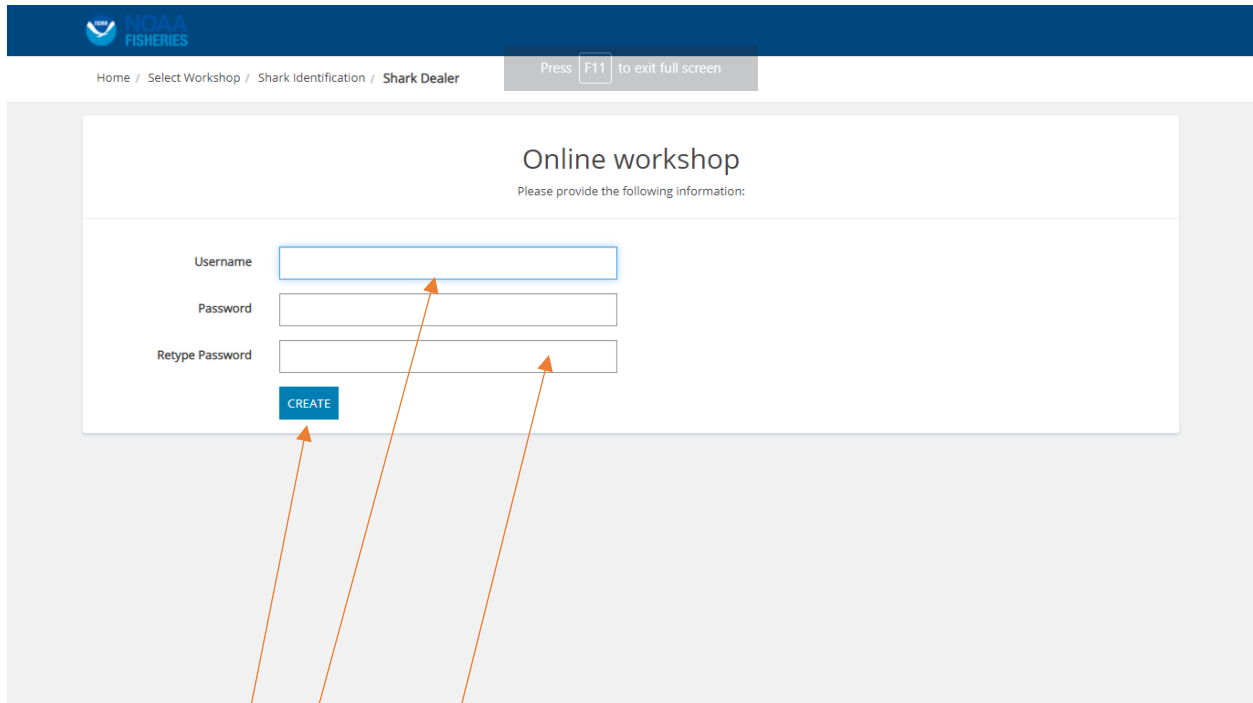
NOAA
NOAA FISHERIES

Home / Select Workshop / Shark Identification / Shark Dealer

Press F11 to exit full screen

Online workshop

Please provide the following information:

Username

Password

Retype Password

CREATE